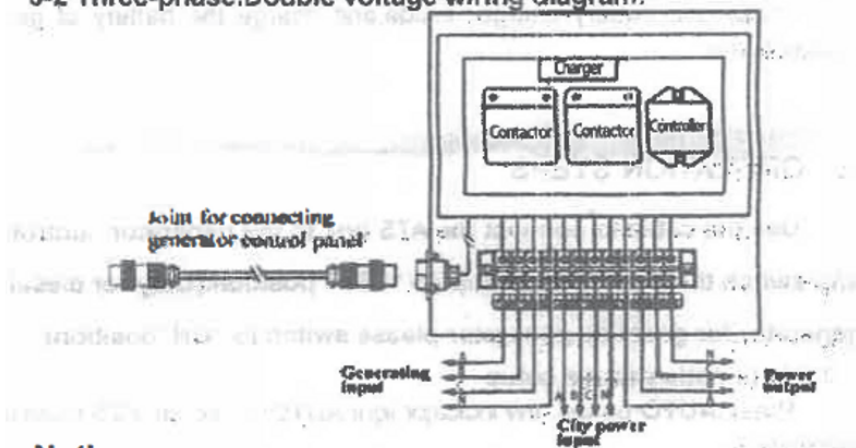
3-2 Three-phase/Double voltage wiring diagram

Charger

Contactor

Contactor

Controller

OPERATION STEPS

Joint for connecting generator control panel

Generating input

City power input

Power output

A B C N

Note